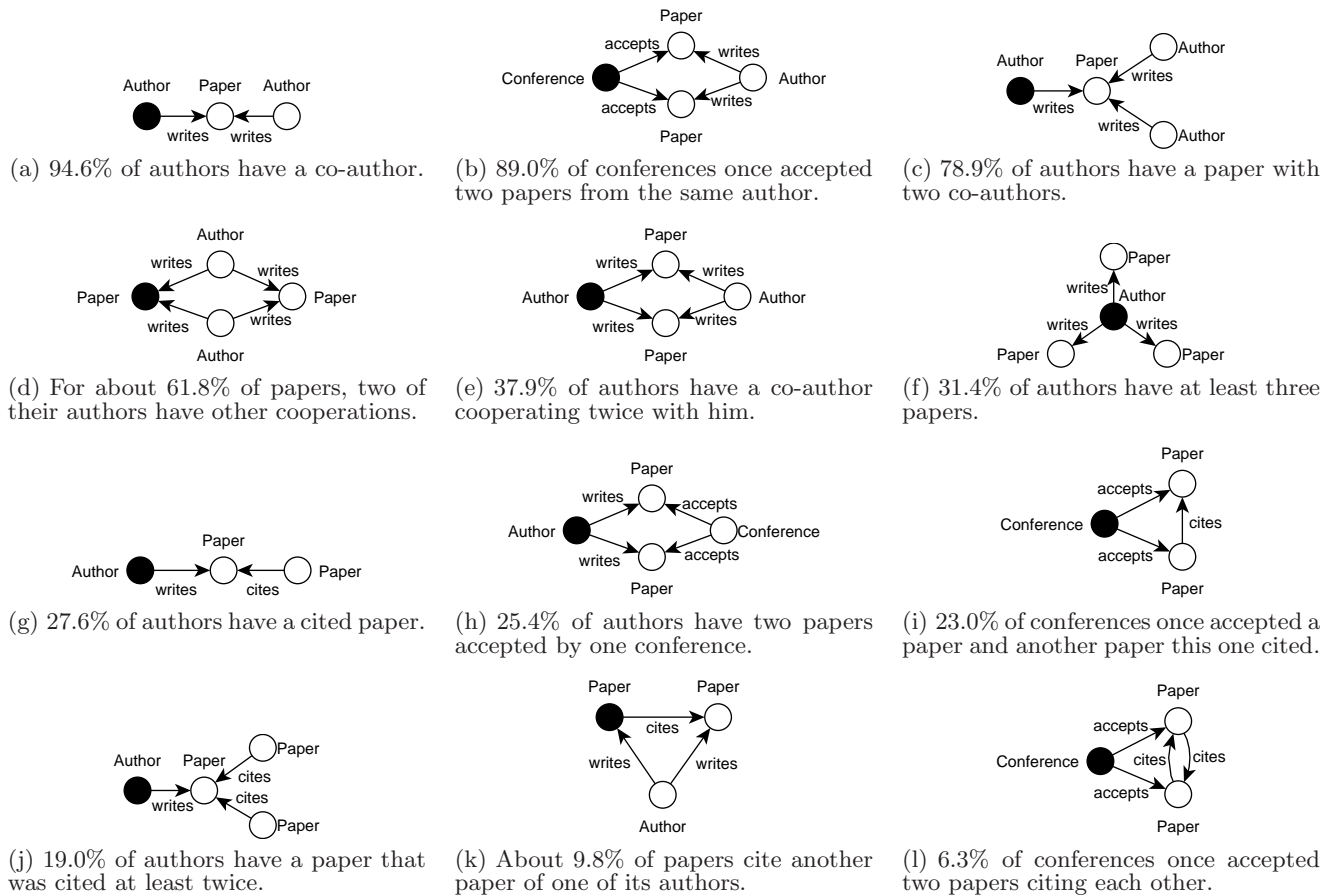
Author Paper Author
writes writes

(a) 94.6% of authors have a co-author.

Paper
accepts writes
Conference Author
accepts writes
Paper

(b) 89.0% of conferences once accepted two papers from the same author.

Author Paper Author
writes
writes
writes Author

(c) 78.9% of authors have a paper with two co-authors.

Author
writes writes
Paper Paper
writes writes
Author

(d) For about 61.8% of papers, two of their authors have other cooperations.

Paper
writes writes
Author Author
writes writes
Paper

(e) 37.9% of authors have a co-author cooperating twice with him.

Paper
writes Author
writes writes
Paper Paper

(f) 31.4% of authors have at least three papers.

Paper
Author Paper
writes cites

(g) 27.6% of authors have a cited paper.

Paper
writes accepts
Author Conference
writes accepts
Paper

(h) 25.4% of authors have two papers accepted by one conference.

Paper
accepts
Conference cites
accepts
Paper

(i) 23.0% of conferences once accepted a paper and another paper this one cited.

Author Paper Paper
cites
writes cites
Paper

(j) 19.0% of authors have a paper that was cited at least twice.

Paper Paper
cites
writes writes
Author

(k) About 9.8% of papers cite another paper of one of its authors.

Paper
accepts
Conference cites cites
accepts
Paper

(l) 6.3% of conferences once accepted two papers citing each other.